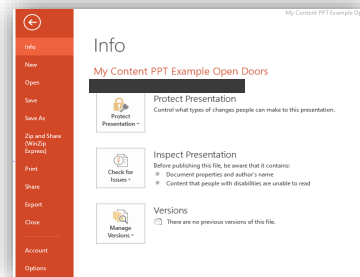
My Content PPT Example Op

Info
New
Open
Save
Save As
Zip and Share (WinZip Express)
Print
Share
Export
Close
Account
Options

Info

My Content PPT Example Open Doors

Protect Presentation
Protect Presentation
Control what types of changes people can make to this presentation.

Check for Issues
Inspect Presentation
Before publishing this file, be aware that it contains:
Document properties and author's name
Content that people with disabilities are unable to read

Manage Versions
Versions
There are no previous versions of this file.